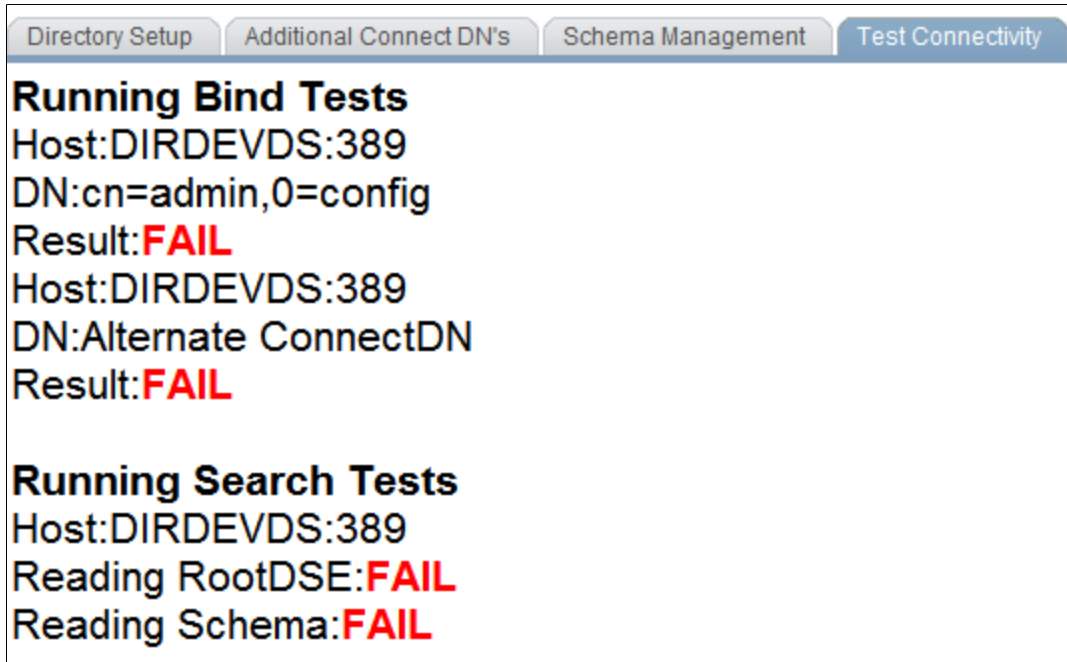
Directory Setup | Additional Connect DN's | Schema Management | Test Connectivity

**Running Bind Tests**
Host:DIRDEVDS:389
DN:cn=admin,0=config
Result:FAIL
Host:DIRDEVDS:389
DN:Alternate ConnectDN
Result:FAIL

**Running Search Tests**
Host:DIRDEVDS:389
Reading RootDSE:FAIL
Reading Schema:FAIL